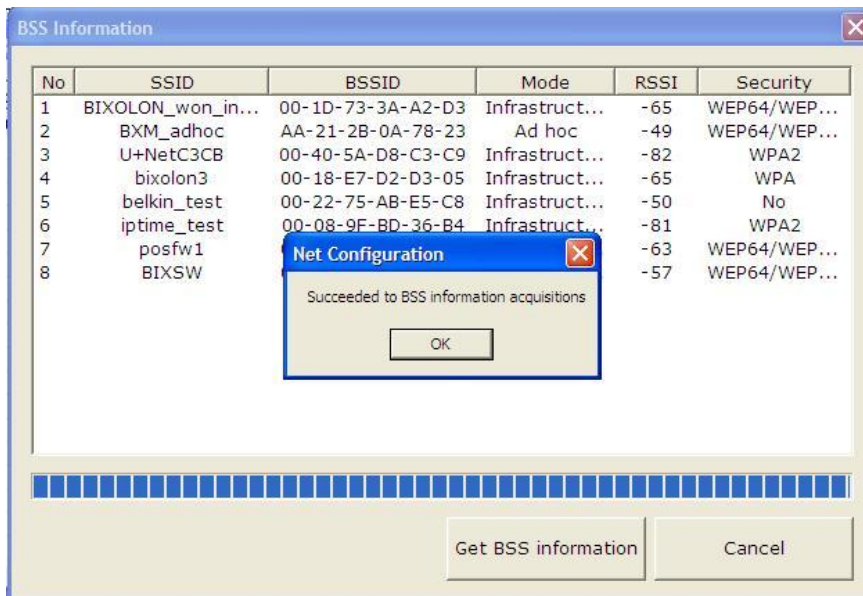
BSS Information

| No | SSID | BSSID | Mode | RSSI | Security |
|---|---|---|---|---|---|
| 1 | BIXOLON_won_in... | 00-1D-73-3A-A2-D3 | Infrastruct... | -65 | WEP64/WEP... |
| 2 | BXM_adhoc | AA-21-2B-0A-78-23 | Ad hoc | -49 | WEP64/WEP... |
| 3 | U+NetC3CB | 00-40-5A-D8-C3-C9 | Infrastruct... | -82 | WPA2 |
| 4 | bixolon3 | 00-18-E7-D2-D3-05 | Infrastruct... | -65 | WPA |
| 5 | belkin_test | 00-22-75-AB-E5-C8 | Infrastruct... | -50 | No |
| 6 | iptime_test | 00-08-9F-BD-36-B4 | Infrastruct... | -81 | WPA2 |
| 7 | posfw1 | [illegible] | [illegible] | -63 | WEP64/WEP... |
| 8 | BIXSW | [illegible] | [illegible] | -57 | WEP64/WEP... |

Net Configuration

Succeeded to BSS information acquisitions

OK

Get BSS information

Cancel